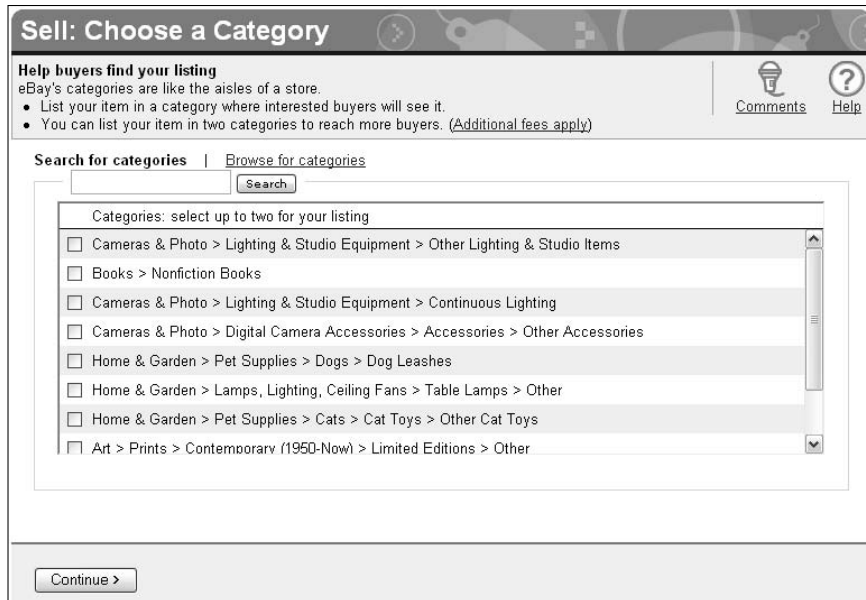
Sell: Choose a Category

Help buyers find your listing
eBay's categories are like the aisles of a store.
• List your item in a category where interested buyers will see it.
• You can list your item in two categories to reach more buyers. (Additional fees apply)

Comments Help

Search for categories | Browse for categories

Search

Categories: select up to two for your listing

Cameras & Photo > Lighting & Studio Equipment > Other Lighting & Studio Items
Books > Nonfiction Books
Cameras & Photo > Lighting & Studio Equipment > Continuous Lighting
Cameras & Photo > Digital Camera Accessories > Accessories > Other Accessories
Home & Garden > Pet Supplies > Dogs > Dog Leashes
Home & Garden > Lamps, Lighting, Ceiling Fans > Table Lamps > Other
Home & Garden > Pet Supplies > Cats > Cat Toys > Other Cat Toys
Art > Prints > Contemporary (1950-Now) > Limited Editions > Other

Continue >